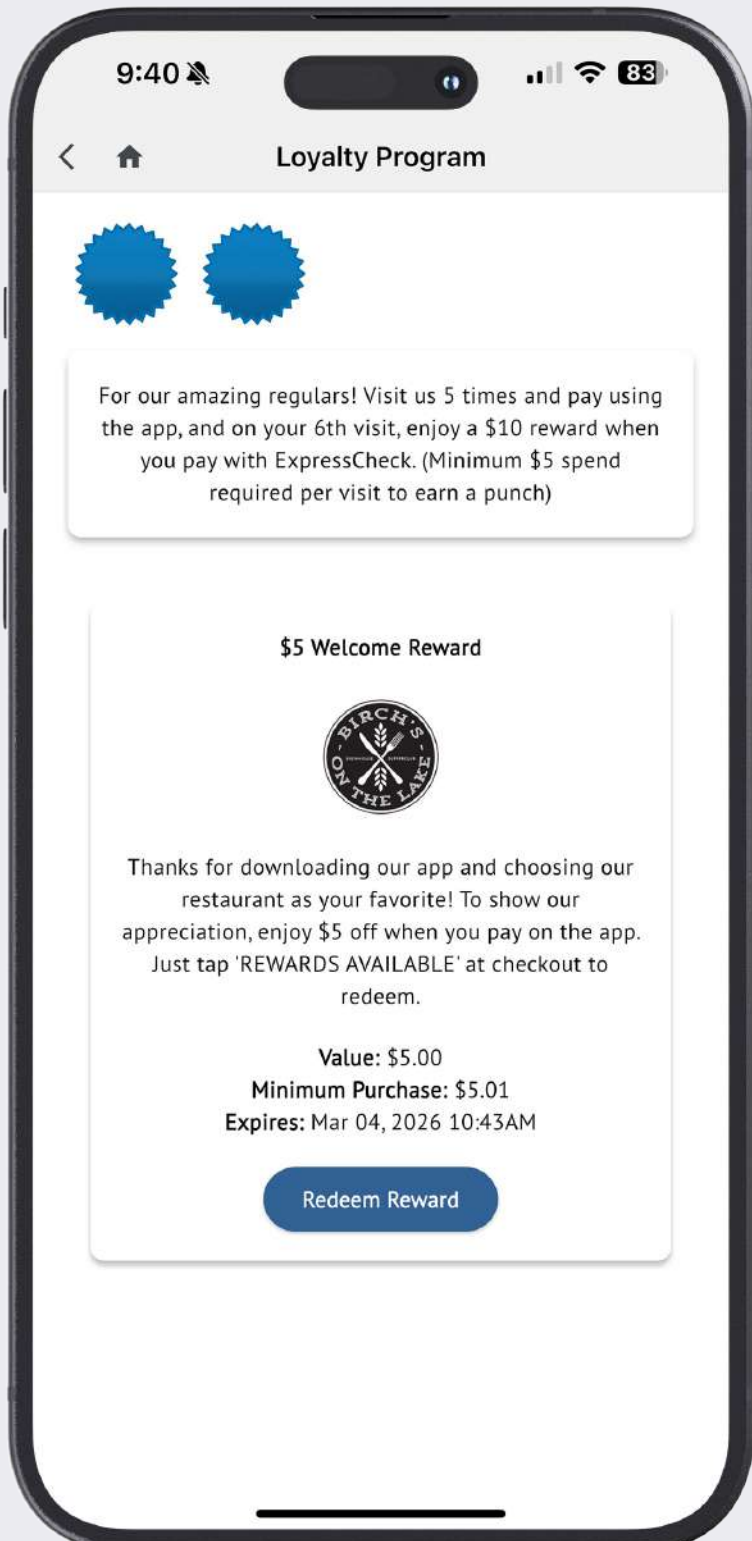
9:40

83

Loyalty Program

For our amazing regulars! Visit us 5 times and pay using the app, and on your 6th visit, enjoy a $10 reward when you pay with ExpressCheck. (Minimum $5 spend required per visit to earn a punch)

$5 Welcome Reward

BIRCH'S ON THE LAKE

Thanks for downloading our app and choosing our restaurant as your favorite! To show our appreciation, enjoy $5 off when you pay on the app. Just tap 'REWARDS AVAILABLE' at checkout to redeem.

Value: $5.00
Minimum Purchase: $5.01
Expires: Mar 04, 2026 10:43AM

Redeem Reward